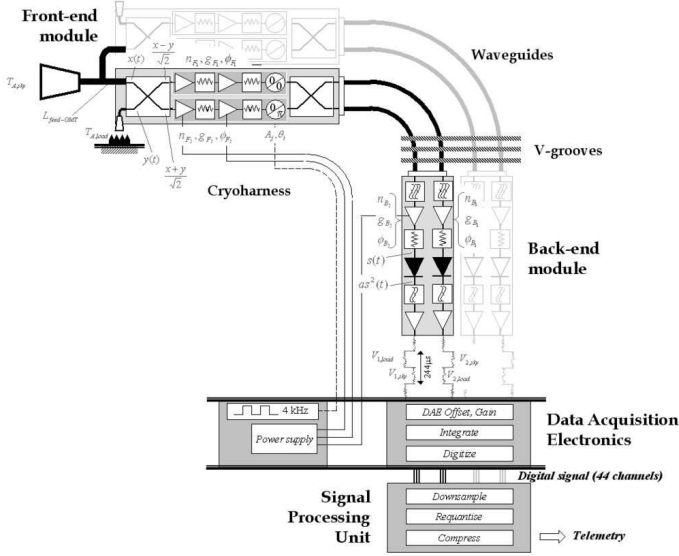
Front-end module

Waveguides

$T_{A,sky}$

$L_{feed-OMT}$

$T_{A,load}$

$x(t)$

$\frac{x-y}{\sqrt{2}}$

$n_{F_1}, g_{F_1}, \phi_{F_1}$

$0$

$\pi$

$y(t)$

$\frac{x+y}{\sqrt{2}}$

$n_{F_2}, g_{F_2}, \phi_{F_2}$

$A_j, \theta_j$

V-grooves

Cryoharness

$n_{B_1}$

$g_{B_1}$

$\phi_{B_1}$

$n_{B_1}$

$g_{B_1}$

$\phi_{B_1}$

$s(t)$

$as^2(t)$

Back-end module

$V_{1,load}$

$V_{1,sky}$

244μs

$V_{2,sky}$

$V_{2,load}$

4 kHz

Power supply

DAE Offset, Gain

Integrate

Digitize

Data Acquisition Electronics

Digital signal (44 channels)

Signal Processing Unit

Downsample

Requantise

Compress

Telemetry